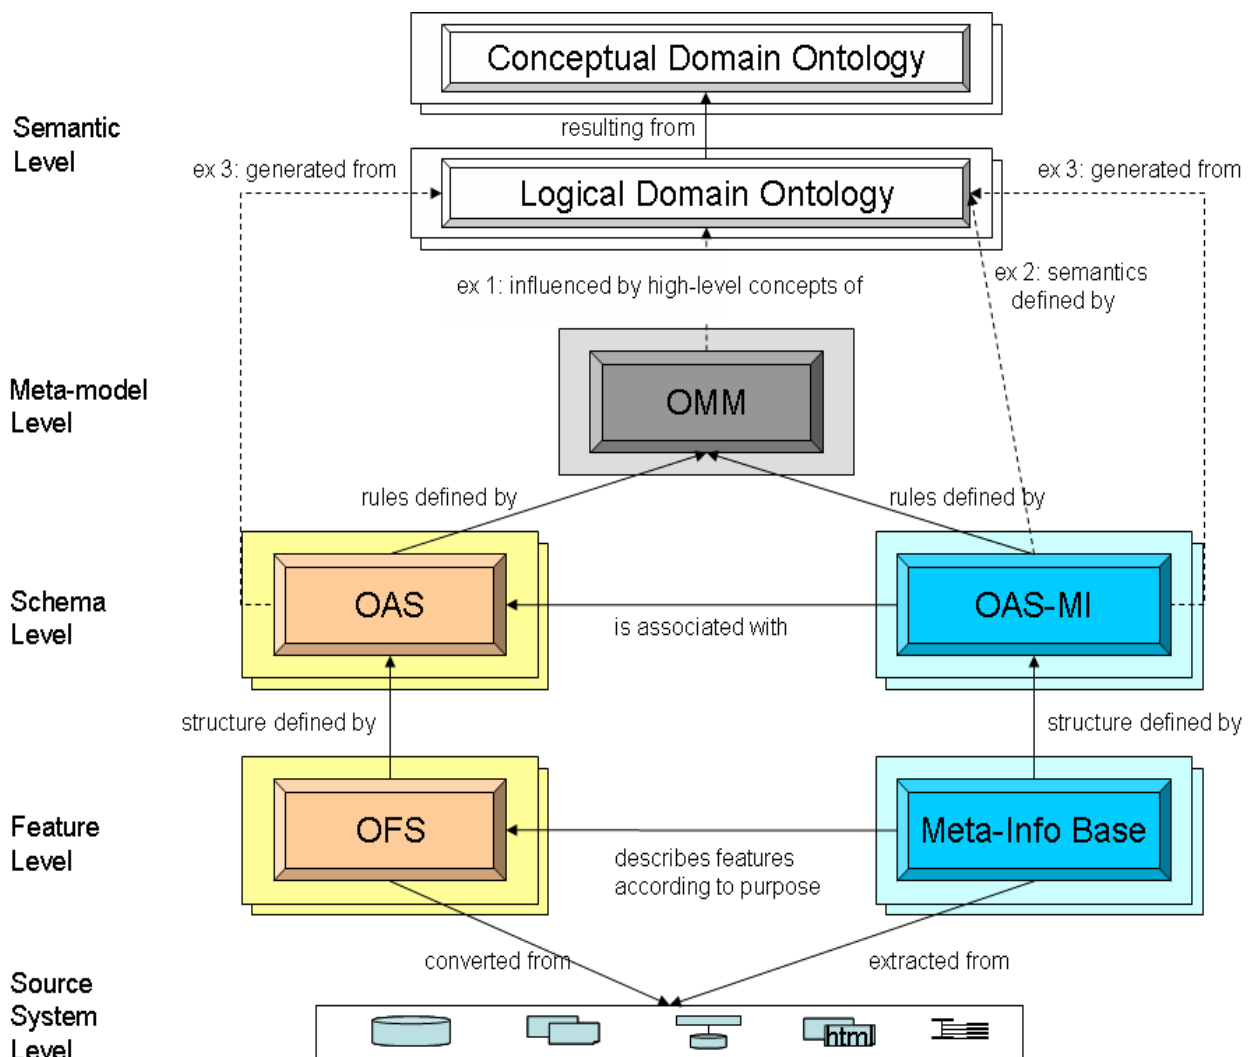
Conceptual Domain Ontology

Semantic Level

resulting from

ex 3: generated from

Logical Domain Ontology

ex 3: generated from

ex 1: influenced by high-level concepts of

ex 2: semantics defined by

Meta-model Level

OMM

rules defined by

rules defined by

Schema Level

OAS

is associated with

OAS-MI

structure defined by

structure defined by

Feature Level

OFS

describes features according to purpose

Meta-Info Base

Source System Level

converted from

extracted from

html